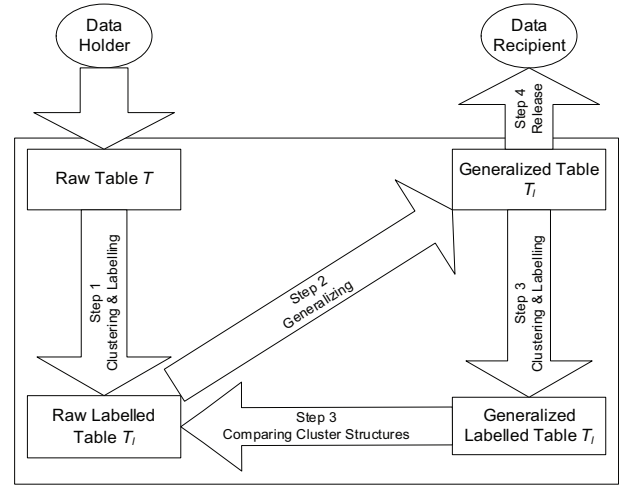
Data Holder

Data Recipient

Step 4 Release

Raw Table $T$

Generalized Table $T_l$

Step 1 Clustering & Labelling

Step 2 Generalizing

Step 3 Clustering & Labelling

Raw Labelled Table $T_l$

Step 3 Comparing Cluster Structures

Generalized Labelled Table $T_l$